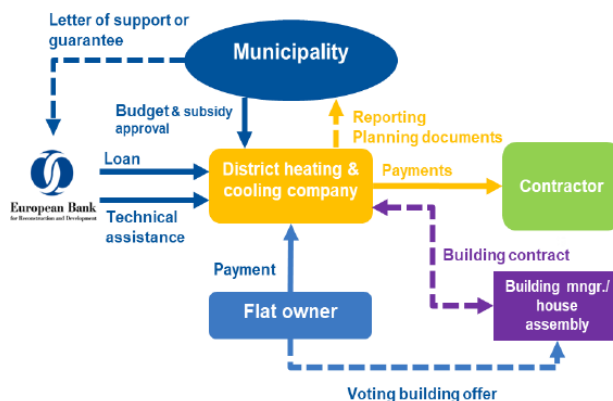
Letter of support or guarantee

Municipality

Budget & subsidy approval

Reporting
Planning documents

European Bank
for Reconstruction and Development

Loan

Technical assistance

District heating & cooling company

Payments

Contractor

Building contract

Payment

Flat owner

Building mngr./ house assembly

Voting building offer